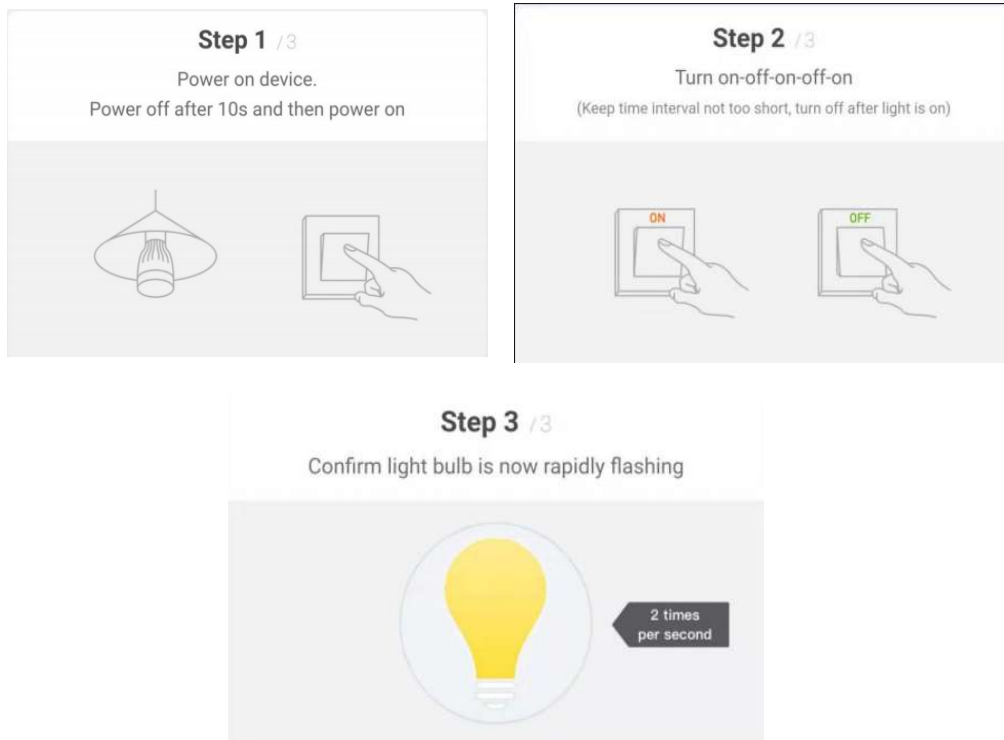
Step 1 /3

Power on device.
Power off after 10s and then power on

Step 2 /3

Turn on-off-on-off-on

(Keep time interval not too short, turn off after light is on)

ON

OFF

Step 3 /3

Confirm light bulb is now rapidly flashing

2 times per second